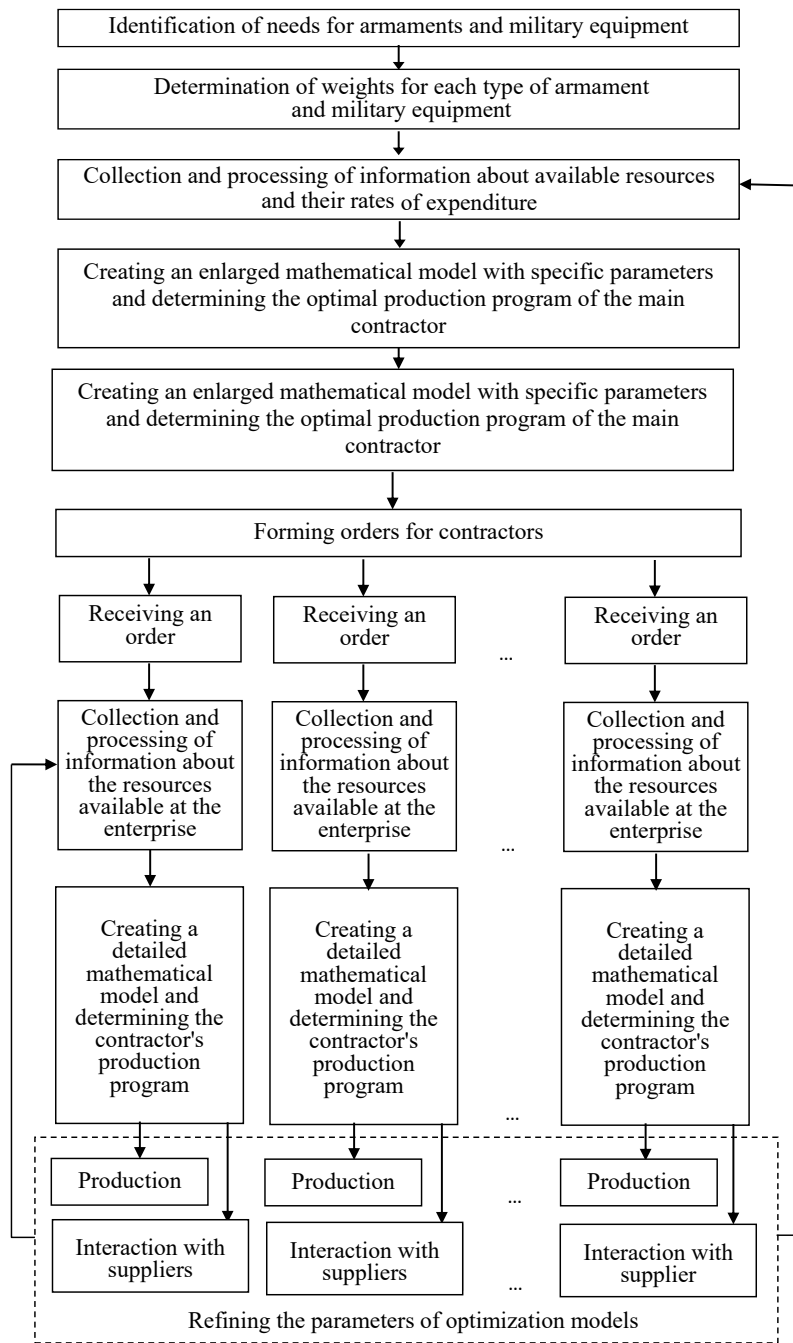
Identification of needs for armaments and military equipment

Determination of weights for each type of armament and military equipment

Collection and processing of information about available resources and their rates of expenditure

Creating an enlarged mathematical model with specific parameters and determining the optimal production program of the main contractor

Creating an enlarged mathematical model with specific parameters and determining the optimal production program of the main contractor

Forming orders for contractors

Receiving an order

Receiving an order

...

Receiving an order

Collection and processing of information about the resources available at the enterprise

Collection and processing of information about the resources available at the enterprise

...

Collection and processing of information about the resources available at the enterprise

Creating a detailed mathematical model and determining the contractor's production program

Creating a detailed mathematical model and determining the contractor's production program

...

Creating a detailed mathematical model and determining the contractor's production program

Production

Production

...

Production

Interaction with suppliers

Interaction with suppliers

...

Interaction with supplier

Refining the parameters of optimization models